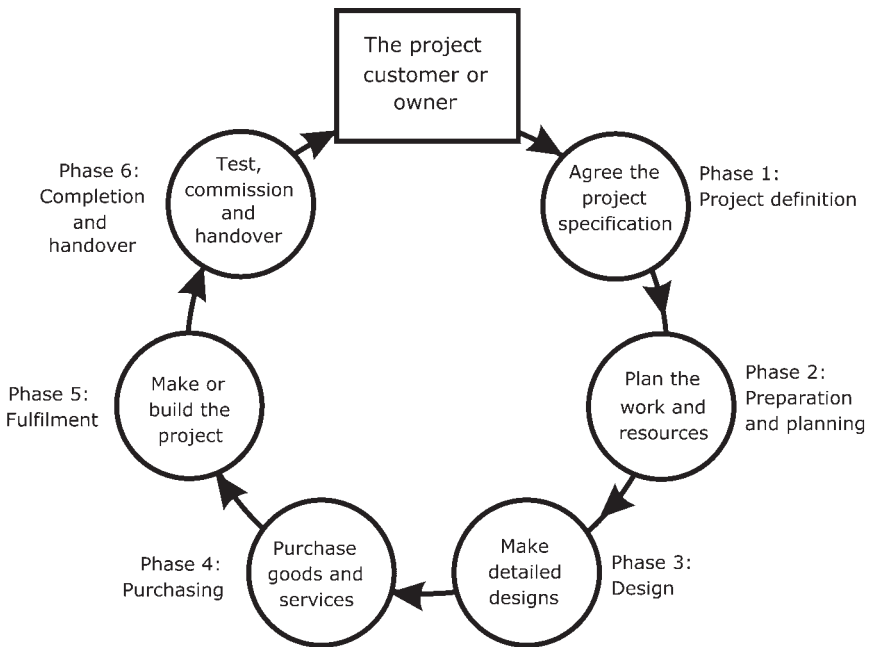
The project customer or owner

Agree the project specification

Phase 1: Project definition

Plan the work and resources

Phase 2: Preparation and planning

Make detailed designs

Phase 3: Design

Purchase goods and services

Phase 4: Purchasing

Make or build the project

Phase 5: Fulfilment

Test, commission and handover

Phase 6: Completion and handover